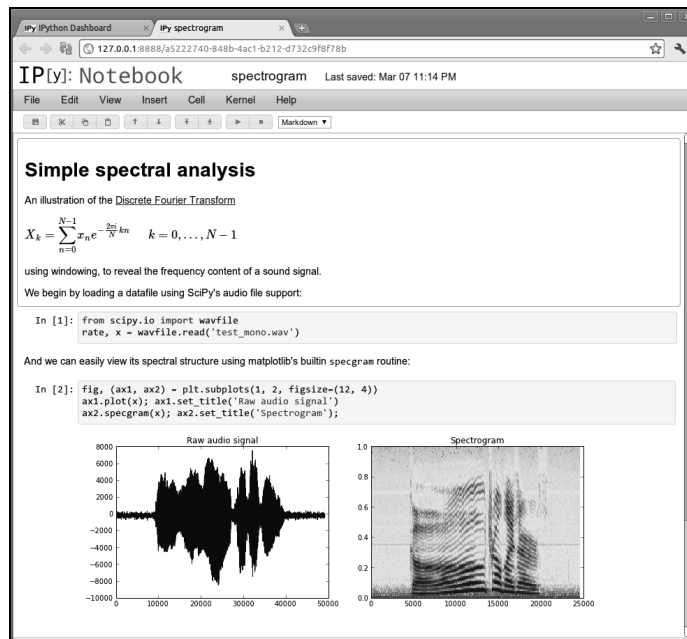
IPy IPython Dashboard × IPy spectrogram ×

127.0.0.1:8888/a5222740-848b-4ac1-b212-d732c9f8f78b

IP[y]: Notebook spectrogram Last saved: Mar 07 11:14 PM

File Edit View Insert Cell Kernel Help

Markdown

# Simple spectral analysis

An illustration of the Discrete Fourier Transform

$X_k = \sum_{n=0}^{N-1} x_n e^{-\frac{2\pi i}{N} kn} \qquad k = 0, \ldots, N-1$

using windowing, to reveal the frequency content of a sound signal.

We begin by loading a datafile using SciPy's audio file support:

In [1]: from scipy.io import wavfile
rate, x = wavfile.read('test_mono.wav')

And we can easily view its spectral structure using matplotlib's builtin specgram routine:

In [2]: fig, (ax1, ax2) = plt.subplots(1, 2, figsize=(12, 4))
ax1.plot(x); ax1.set_title('Raw audio signal')
ax2.specgram(x); ax2.set_title('Spectrogram');

Raw audio signal

8000
6000
4000
2000
0
−2000
−4000
−6000
−8000
−10000
0 10000 20000 30000 40000 50000

Spectrogram

1.0
0.8
0.6
0.4
0.2
0.0
0 5000 10000 15000 20000 25000